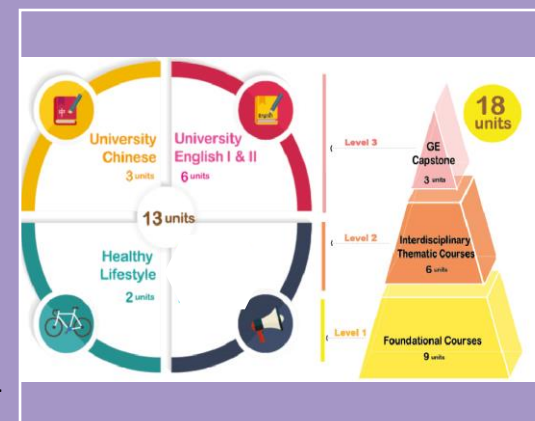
中 文

University Chinese
3 units

English

University English I & II
6 units

13 units

Healthy Lifestyle
2 units

18 units

Level 3
GE Capstone
3 units

Level 2
Interdisciplinary Thematic Courses
6 units

Level 1
Foundational Courses
9 units